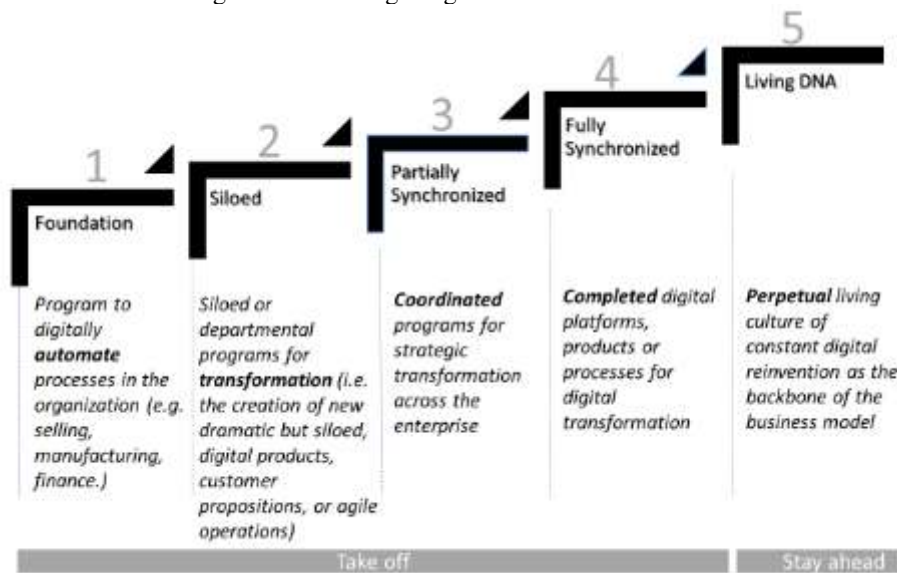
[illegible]

1
Foundation

Program to digitally **automate** processes in the organization (e.g. selling, manufacturing, finance.)

2
Siloed

Siloed or departmental programs for **transformation** (i.e. the creation of new dramatic but siloed, digital products, customer propositions, or agile operations)

3
Partially Synchronized

**Coordinated** programs for strategic transformation across the enterprise

4
Fully Synchronized

**Completed** digital platforms, products or processes for digital transformation

5
Living DNA

**Perpetual** living culture of constant digital reinvention as the backbone of the business model

Take off

Stay ahead